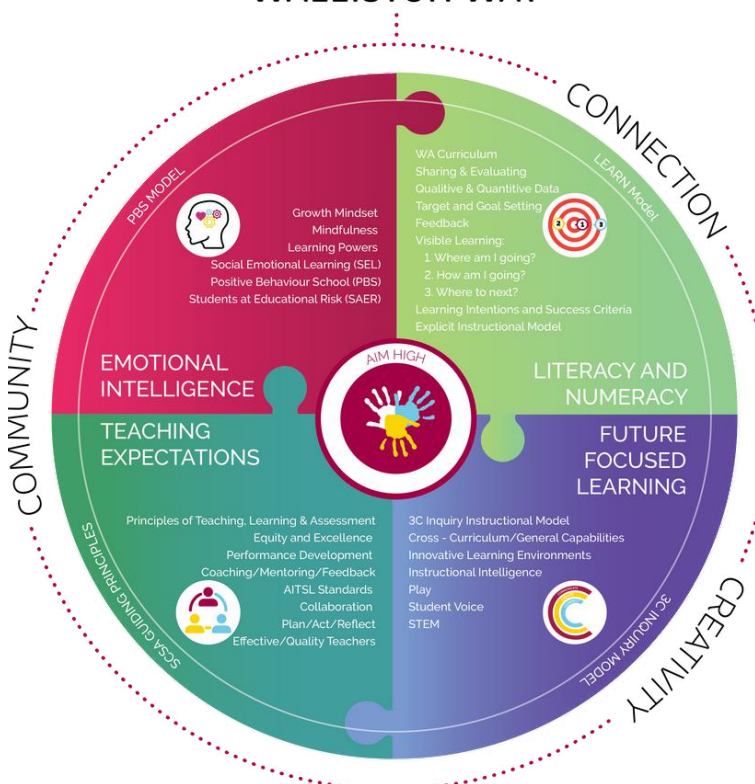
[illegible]

CONNECTION

PBS MODEL

Growth Mindset
Mindfulness
Learning Powers
Social Emotional Learning (SEL)
Positive Behaviour School (PBS)
Students at Educational Risk (SAER)

EMOTIONAL INTELLIGENCE

LEARN Model

WA Curriculum
Sharing & Evaluating
Qualitive & Quantitive Data
Target and Goal Setting
Feedback
Visible Learning:
1. Where am I going?
2. How am I going?
3. Where to next?
Learning Intentions and Success Criteria
Explicit Instructional Model

LITERACY AND NUMERACY

AIM HIGH

COMMUNITY

TEACHING EXPECTATIONS

Principles of Teaching, Learning & Assessment
Equity and Excellence
Performance Development
Coaching/Mentoring/Feedback
AITSL Standards
Collaboration
Plan/Act/Reflect
Effective/Quality Teachers

SCSA GUIDING PRINCIPLES

FUTURE FOCUSED LEARNING

3C Inquiry Instructional Model
Cross - Curriculum/General Capabilities
Innovative Learning Environments
Instructional Intelligence
Play
Student Voice
STEM

3C INQUIRY MODEL

CREATIVITY